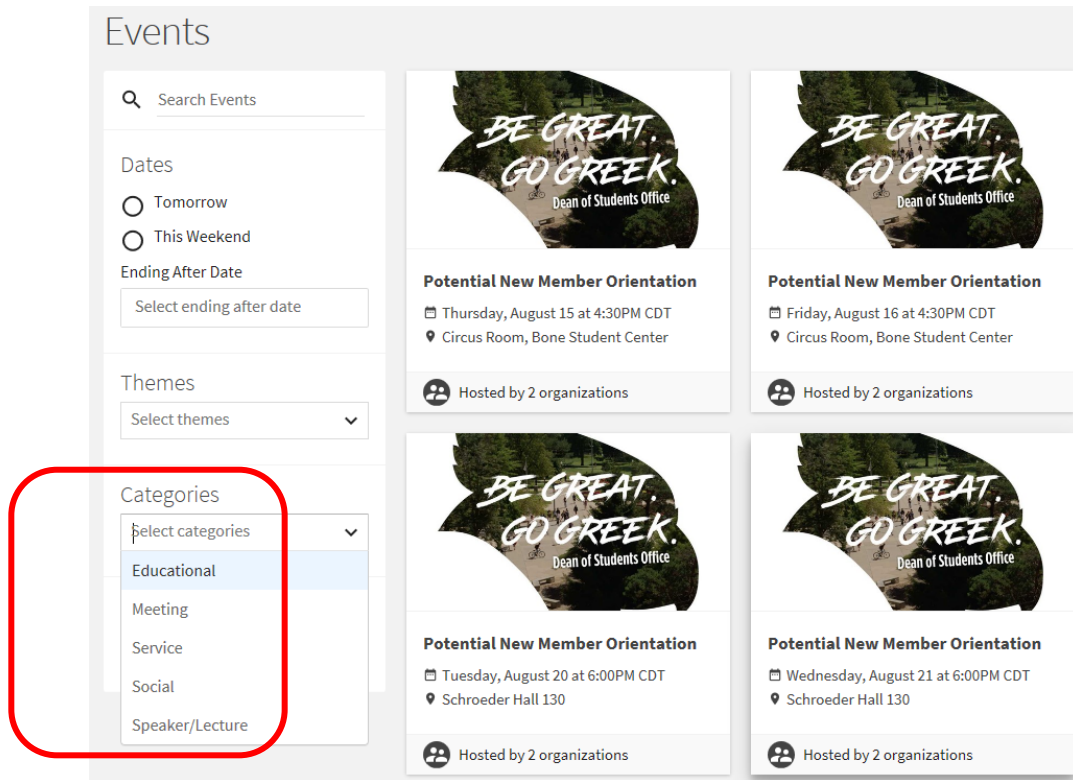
Events

Search Events

Dates

Tomorrow

This Weekend

Ending After Date

Select ending after date

Themes

Select themes

Categories

Select categories

Educational

Meeting

Service

Social

Speaker/Lecture

BE GREAT. GO GREEK. Dean of Students Office

Potential New Member Orientation

Thursday, August 15 at 4:30PM CDT

Circus Room, Bone Student Center

Hosted by 2 organizations

BE GREAT. GO GREEK. Dean of Students Office

Potential New Member Orientation

Friday, August 16 at 4:30PM CDT

Circus Room, Bone Student Center

Hosted by 2 organizations

BE GREAT. GO GREEK. Dean of Students Office

Potential New Member Orientation

Tuesday, August 20 at 6:00PM CDT

Schroeder Hall 130

Hosted by 2 organizations

BE GREAT. GO GREEK. Dean of Students Office

Potential New Member Orientation

Wednesday, August 21 at 6:00PM CDT

Schroeder Hall 130

Hosted by 2 organizations